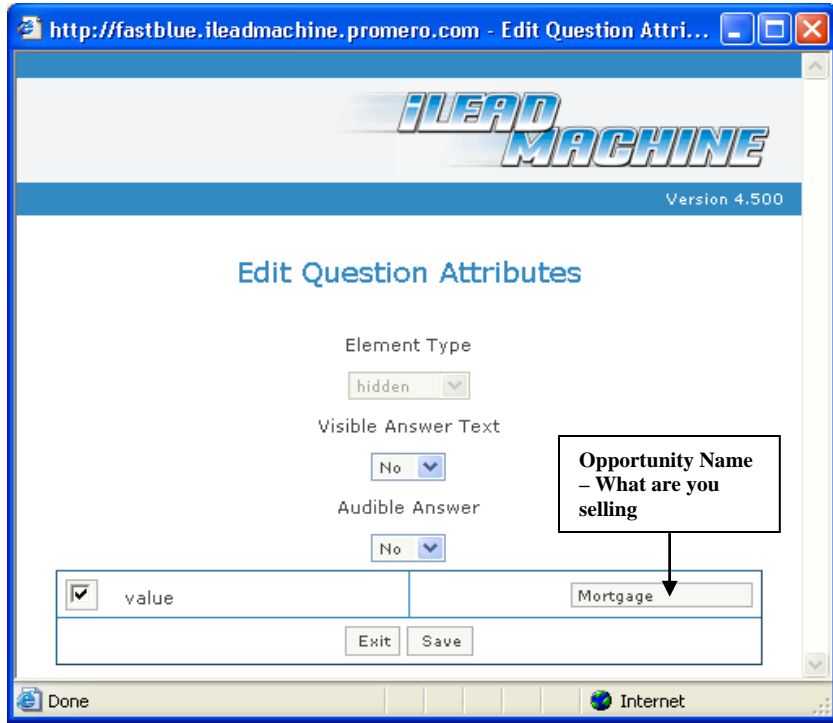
http://fastblue.ileadmachine.promero.com - Edit Question Attri...

iLEAD MACHINE

Version 4.500

Edit Question Attributes

Element Type

hidden

Visible Answer Text

No

Audible Answer

No

Opportunity Name – What are you selling

value

Mortgage

Exit Save

Done

Internet